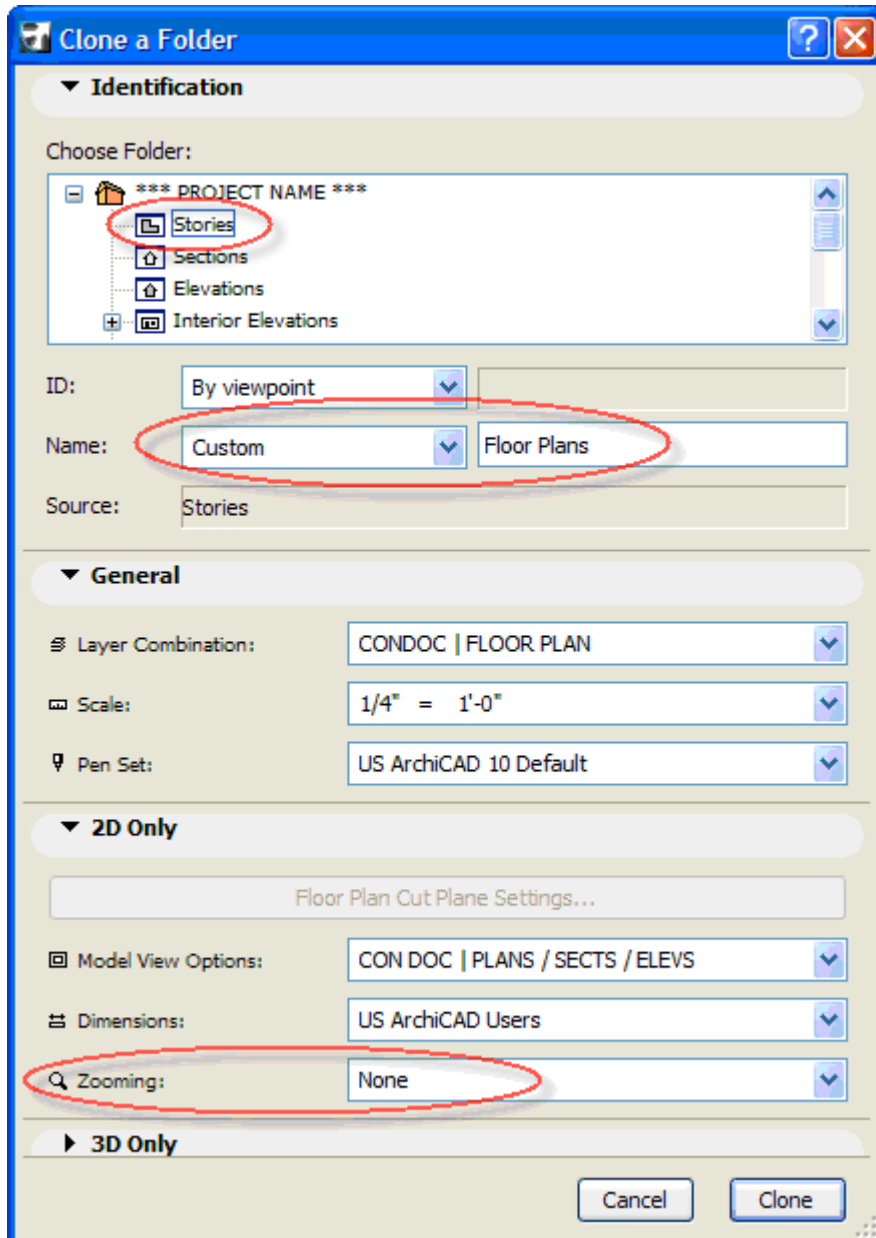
Clone a Folder

Identification

Choose Folder:

*** PROJECT NAME ***
Stories
Sections
Elevations
Interior Elevations

ID: By viewpoint

Name: Custom Floor Plans

Source: Stories

General

Layer Combination: CONDOC | FLOOR PLAN

Scale: 1/4" = 1'-0"

Pen Set: US ArchiCAD 10 Default

2D Only

Floor Plan Cut Plane Settings...

Model View Options: CON DOC | PLANS / SECTS / ELEVS

Dimensions: US ArchiCAD Users

Zooming: None

3D Only

Cancel Clone